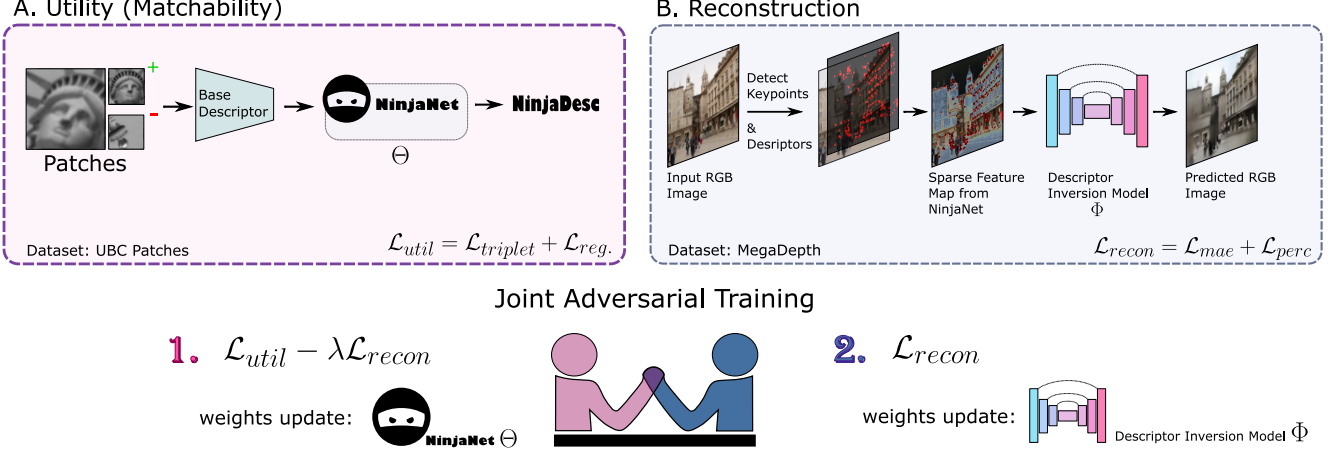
A. Utility (Matchability)

+

−

Patches

Base Descriptor

NinjaNet

NinjaDesc

$\Theta$

Dataset: UBC Patches

$\mathcal{L}_{util} = \mathcal{L}_{triplet} + \mathcal{L}_{reg.}$

B. Reconstruction

Input RGB Image

Detect Keypoints & Desriptors

Sparse Feature Map from NinjaNet

Descriptor Inversion Model $\Phi$

Predicted RGB Image

Dataset: MegaDepth

$\mathcal{L}_{recon} = \mathcal{L}_{mae} + \mathcal{L}_{perc}$

Joint Adversarial Training

1. $\mathcal{L}_{util} - \lambda\mathcal{L}_{recon}$

weights update: NinjaNet $\Theta$

2. $\mathcal{L}_{recon}$

weights update: Descriptor Inversion Model $\Phi$